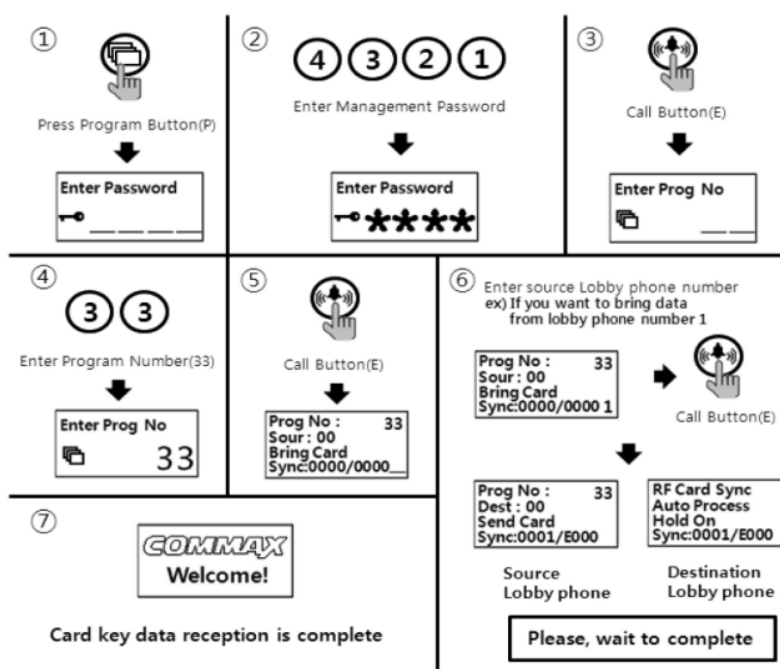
①

Press Program Button(P)

Enter Password

②

4 3 2 1

Enter Management Password

Enter Password

****

③

Call Button(E)

Enter Prog No

④

3 3

Enter Program Number(33)

Enter Prog No

33

⑤

Call Button(E)

Prog No : 33
Sour : 00
Bring Card
Sync:0000/0000

⑥

Enter source Lobby phone number
ex) If you want to bring data from lobby phone number 1

Prog No : 33
Sour : 00
Bring Card
Sync:0000/0000 1

Call Button(E)

Prog No : 33
Dest : 00
Send Card
Sync:0001/E000

RF Card Sync
Auto Process
Hold On
Sync:0001/E000

Source Lobby phone

Destination Lobby phone

Please, wait to complete

⑦

COMMAX
Welcome!

Card key data reception is complete